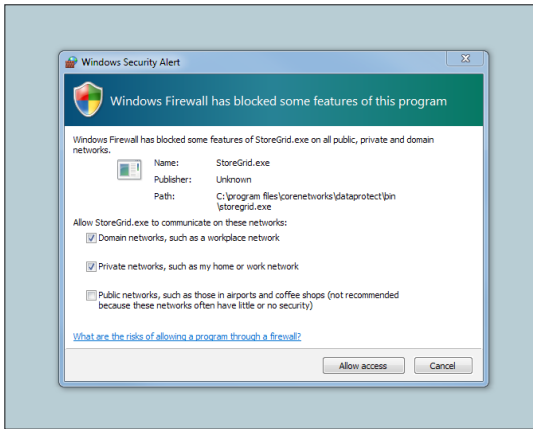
Windows Security Alert

Windows Firewall has blocked some features of this program

Windows Firewall has blocked some features of StoreGrid.exe on all public, private and domain networks.

| Name: | StoreGrid.exe |
|---|---|
| Publisher: | Unknown |
| Path: | C:\program files\corenetworks\dataprotect\bin\storegrid.exe |

Allow StoreGrid.exe to communicate on these networks:

Domain networks, such as a workplace network

Private networks, such as my home or work network

Public networks, such as those in airports and coffee shops (not recommended because these networks often have little or no security)

What are the risks of allowing a program through a firewall?

Allow access

Cancel